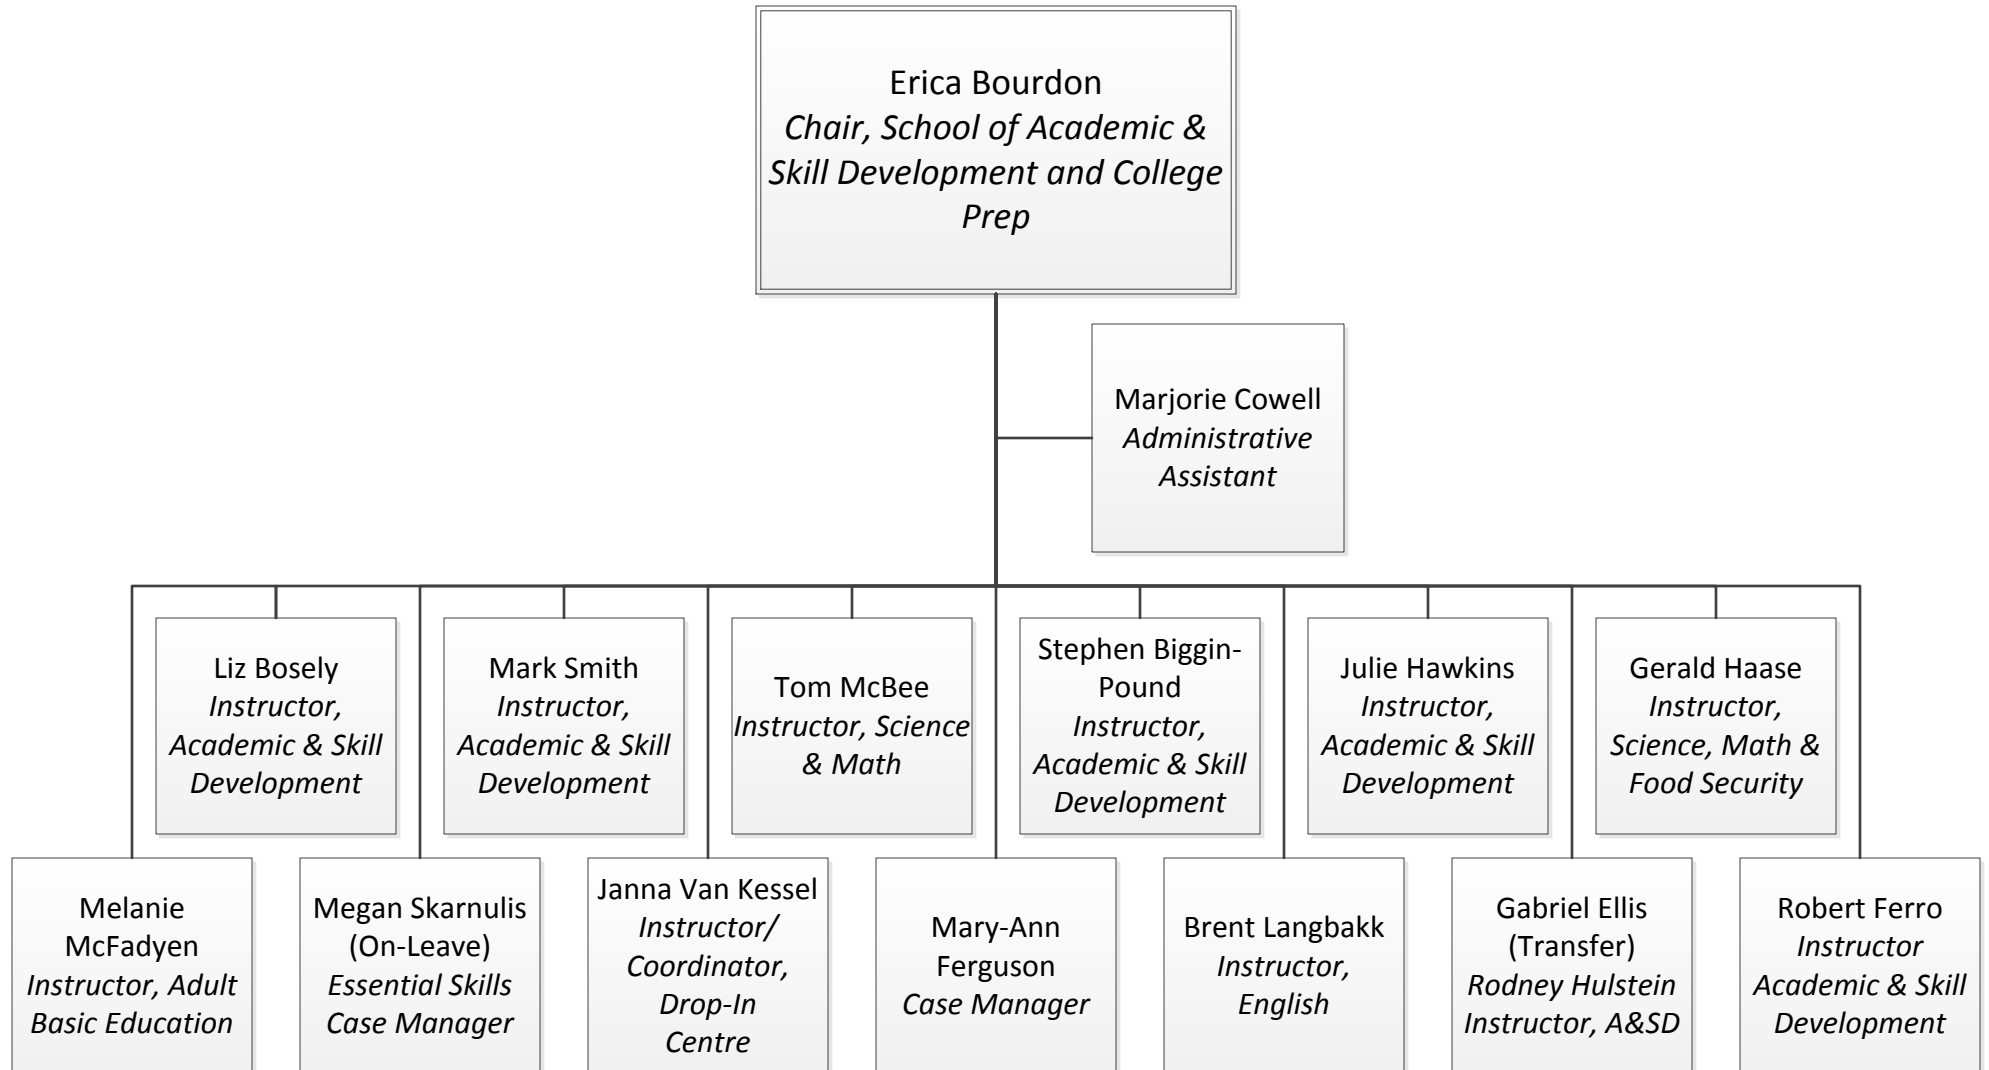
Erica Bourdon
Chair, School of Academic & Skill Development and College Prep

Marjorie Cowell
Administrative Assistant

Liz Bosely
Instructor, Academic & Skill Development

Mark Smith
Instructor, Academic & Skill Development

Tom McBee
Instructor, Science & Math

Stephen Biggin-Pound
Instructor, Academic & Skill Development

Julie Hawkins
Instructor, Academic & Skill Development

Gerald Haase
Instructor, Science, Math & Food Security

Melanie McFadyen
Instructor, Adult Basic Education

Megan Skarnulis (On-Leave)
Essential Skills Case Manager

Janna Van Kessel
Instructor/ Coordinator, Drop-In Centre

Mary-Ann Ferguson
Case Manager

Brent Langbakk
Instructor, English

Gabriel Ellis (Transfer)
Rodney Hulstein
Instructor, A&SD

Robert Ferro
Instructor
Academic & Skill Development